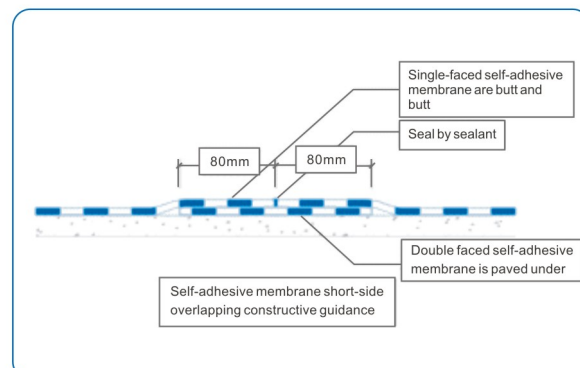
Single-faced self-adhesive membrane are butt and butt

Seal by sealant

80mm

80mm

Double faced self-adhesive membrane is paved under

Self-adhesive membrane short-side overlapping constructive guidance